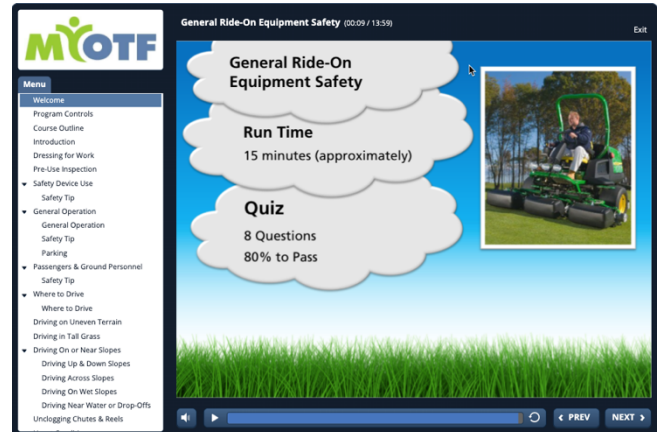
MYOTF

General Ride-On Equipment Safety (00:09 / 13:59)

Exit

Menu

Welcome
Program Controls
Course Outline
Introduction
Dressing for Work
Pre-Use Inspection
Safety Device Use
Safety Tip
General Operation
General Operation
Safety Tip
Parking
Passengers & Ground Personnel
Safety Tip
Where to Drive
Where to Drive
Driving on Uneven Terrain
Driving in Tall Grass
Driving On or Near Slopes
Driving Up & Down Slopes
Driving Across Slopes
Driving On Wet Slopes
Driving Near Water or Drop-Offs
Unclogging Chutes & Reels

General Ride-On Equipment Safety

Run Time
15 minutes (approximately)

Quiz
8 Questions
80% to Pass

PREV

NEXT